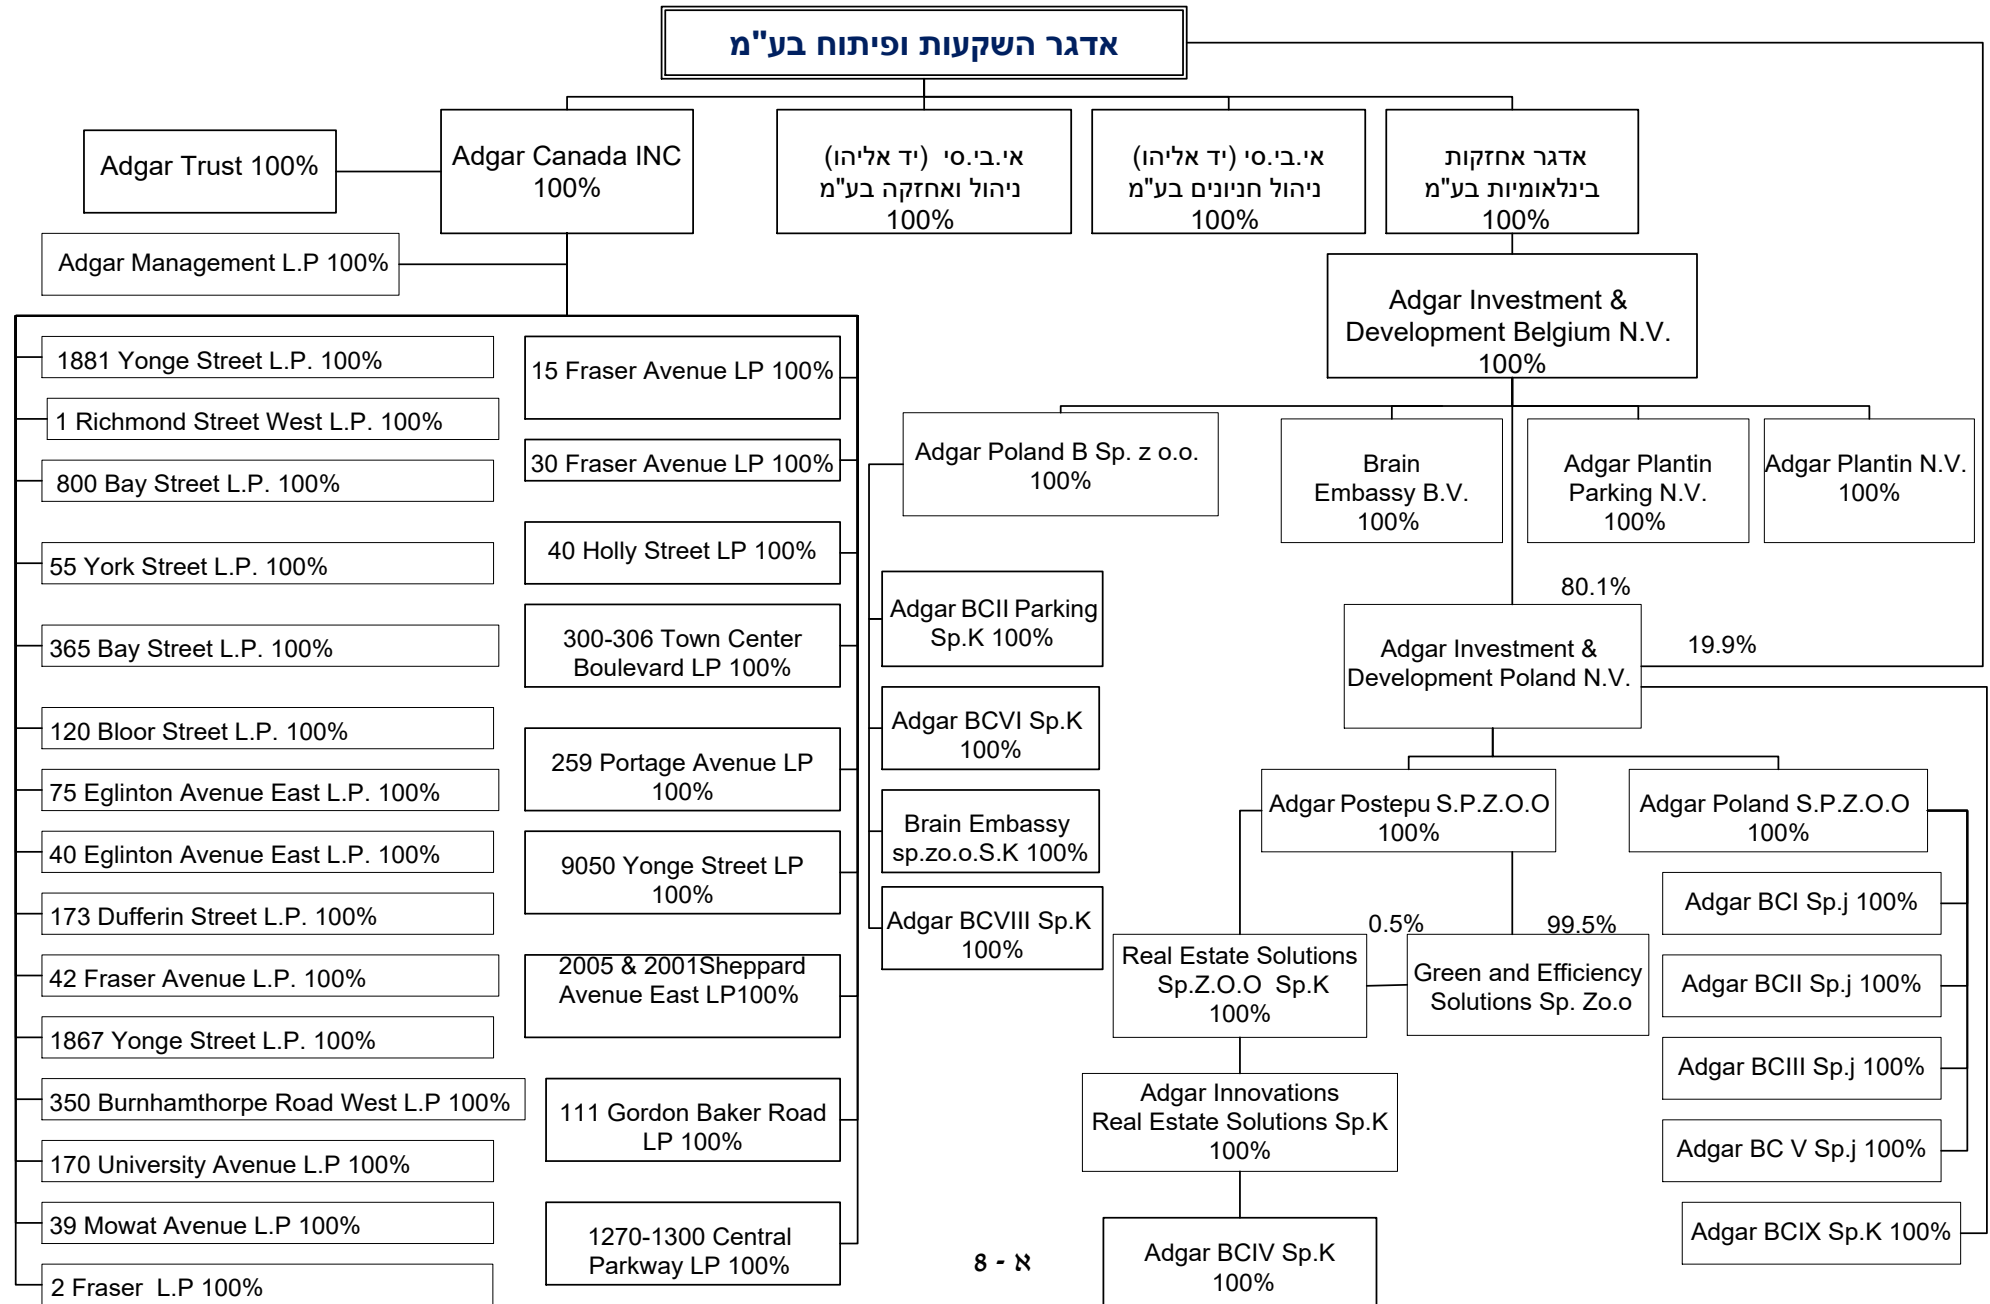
אדגר השקעות ופיתוח בע"מ

Adgar Trust 100%

Adgar Canada INC
100%

אי.בי.סי (יד אליהו)
ניהול ואחזקה בע"מ
100%

אי.בי.סי (יד אליהו)
ניהול חניונים בע"מ
100%

אדגר אחזקות
בינלאומיות בע"מ
100%

Adgar Management L.P 100%

Adgar Investment & Development Belgium N.V.
100%

1881 Yonge Street L.P. 100%

15 Fraser Avenue LP 100%

1 Richmond Street West L.P. 100%

30 Fraser Avenue LP 100%

800 Bay Street L.P. 100%

40 Holly Street LP 100%

55 York Street L.P. 100%

300-306 Town Center Boulevard LP 100%

365 Bay Street L.P. 100%

120 Bloor Street L.P. 100%

259 Portage Avenue LP 100%

75 Eglinton Avenue East L.P. 100%

40 Eglinton Avenue East L.P. 100%

9050 Yonge Street LP 100%

173 Dufferin Street L.P. 100%

42 Fraser Avenue L.P. 100%

2005 & 2001Sheppard Avenue East LP100%

1867 Yonge Street L.P. 100%

350 Burnhamthorpe Road West L.P 100%

111 Gordon Baker Road LP 100%

170 University Avenue L.P 100%

39 Mowat Avenue L.P 100%

1270-1300 Central Parkway LP 100%

2 Fraser L.P 100%

Adgar Poland B Sp. z o.o.
100%

Brain Embassy B.V.
100%

Adgar Plantin Parking N.V.
100%

Adgar Plantin N.V.
100%

80.1%

Adgar BCII Parking Sp.K 100%

Adgar Investment & Development Poland N.V.

19.9%

Adgar BCVI Sp.K
100%

Brain Embassy sp.zo.o.S.K 100%

Adgar Postepu S.P.Z.O.O
100%

Adgar Poland S.P.Z.O.O
100%

Adgar BCI Sp.j 100%

Adgar BCVIII Sp.K
100%

0.5%

99.5%

Real Estate Solutions Sp.Z.O.O Sp.K
100%

Green and Efficiency Solutions Sp. Zo.o

Adgar BCII Sp.j 100%

Adgar BCIII Sp.j 100%

Adgar Innovations Real Estate Solutions Sp.K
100%

Adgar BC V Sp.j 100%

Adgar BCIX Sp.K 100%

א - 8

Adgar BCIV Sp.K
100%